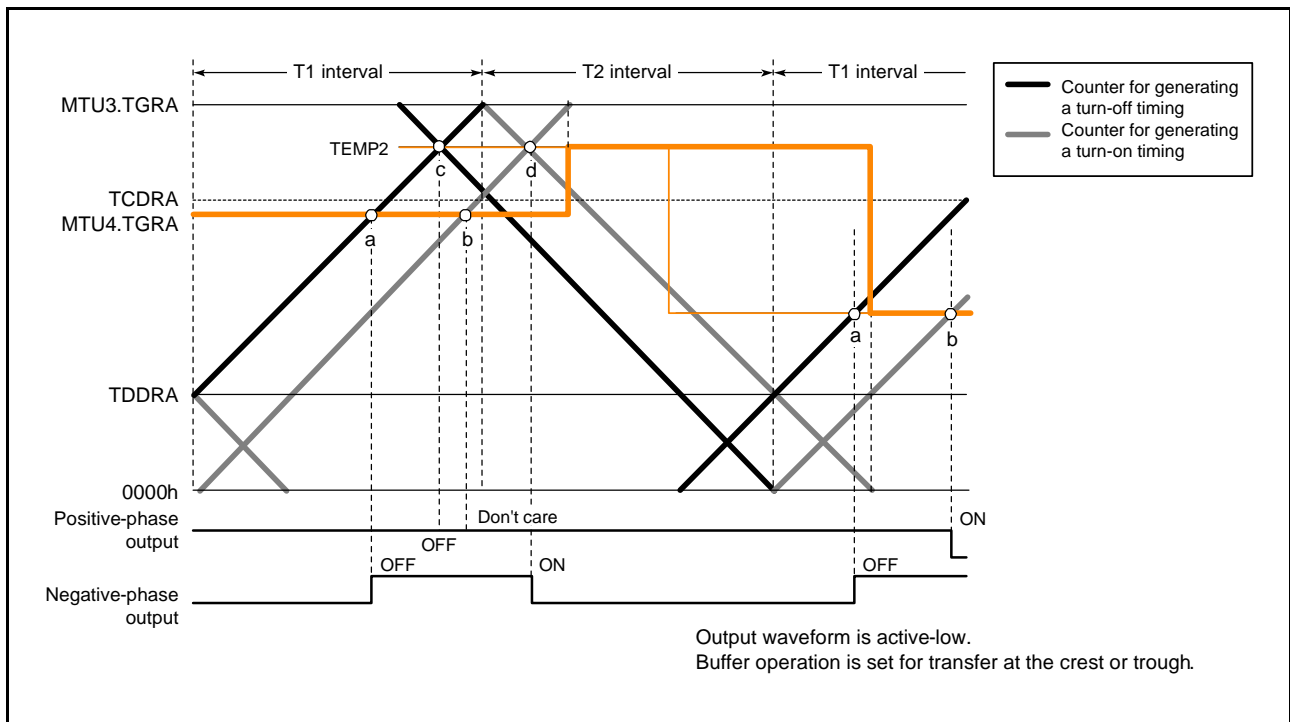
T1 interval

T2 interval

T1 interval

Counter for generating a turn-off timing

Counter for generating a turn-on timing

MTU3.TGRA

TEMP2

c

d

TCDRA

MTU4.TGRA

a

b

a

b

TDDRA

0000h

Positive-phase output

Don't care

OFF

ON

Negative-phase output

OFF

ON

OFF

Output waveform is active-low.
Buffer operation is set for transfer at the crest or trough.